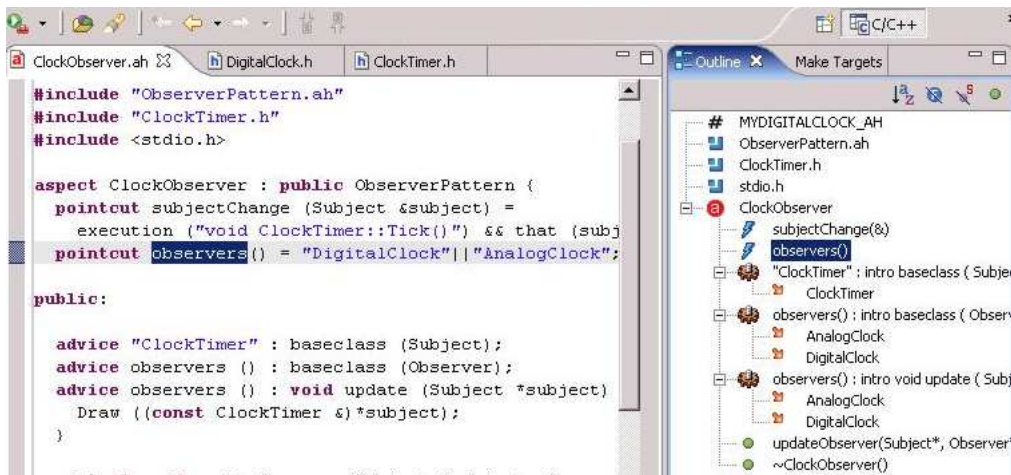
C/C++

ClockObserver.ah
DigitalClock.h
ClockTimer.h

#include "ObserverPattern.ah"
#include "ClockTimer.h"
#include <stdio.h>

aspect ClockObserver : public ObserverPattern {
pointcut subjectChange (Subject &subject) =
execution ("void ClockTimer::Tick()") && that (subj
pointcut observers() = "DigitalClock"||"AnalogClock";

public:

advice "ClockTimer" : baseclass (Subject);
advice observers () : baseclass (Observer);
advice observers () : void update (Subject *subject)
Draw ((const ClockTimer &)*subject);
}

Outline
Make Targets

MYDIGITALCLOCK_AH
ObserverPattern.ah
ClockTimer.h
stdio.h
ClockObserver
subjectChange(&)
observers()
"ClockTimer" : intro baseclass ( Subje
ClockTimer
observers() : intro baseclass ( Observ
AnalogClock
DigitalClock
observers() : intro void update ( Subj
AnalogClock
DigitalClock
updateObserver(Subject*, Observer
~ClockObserver()